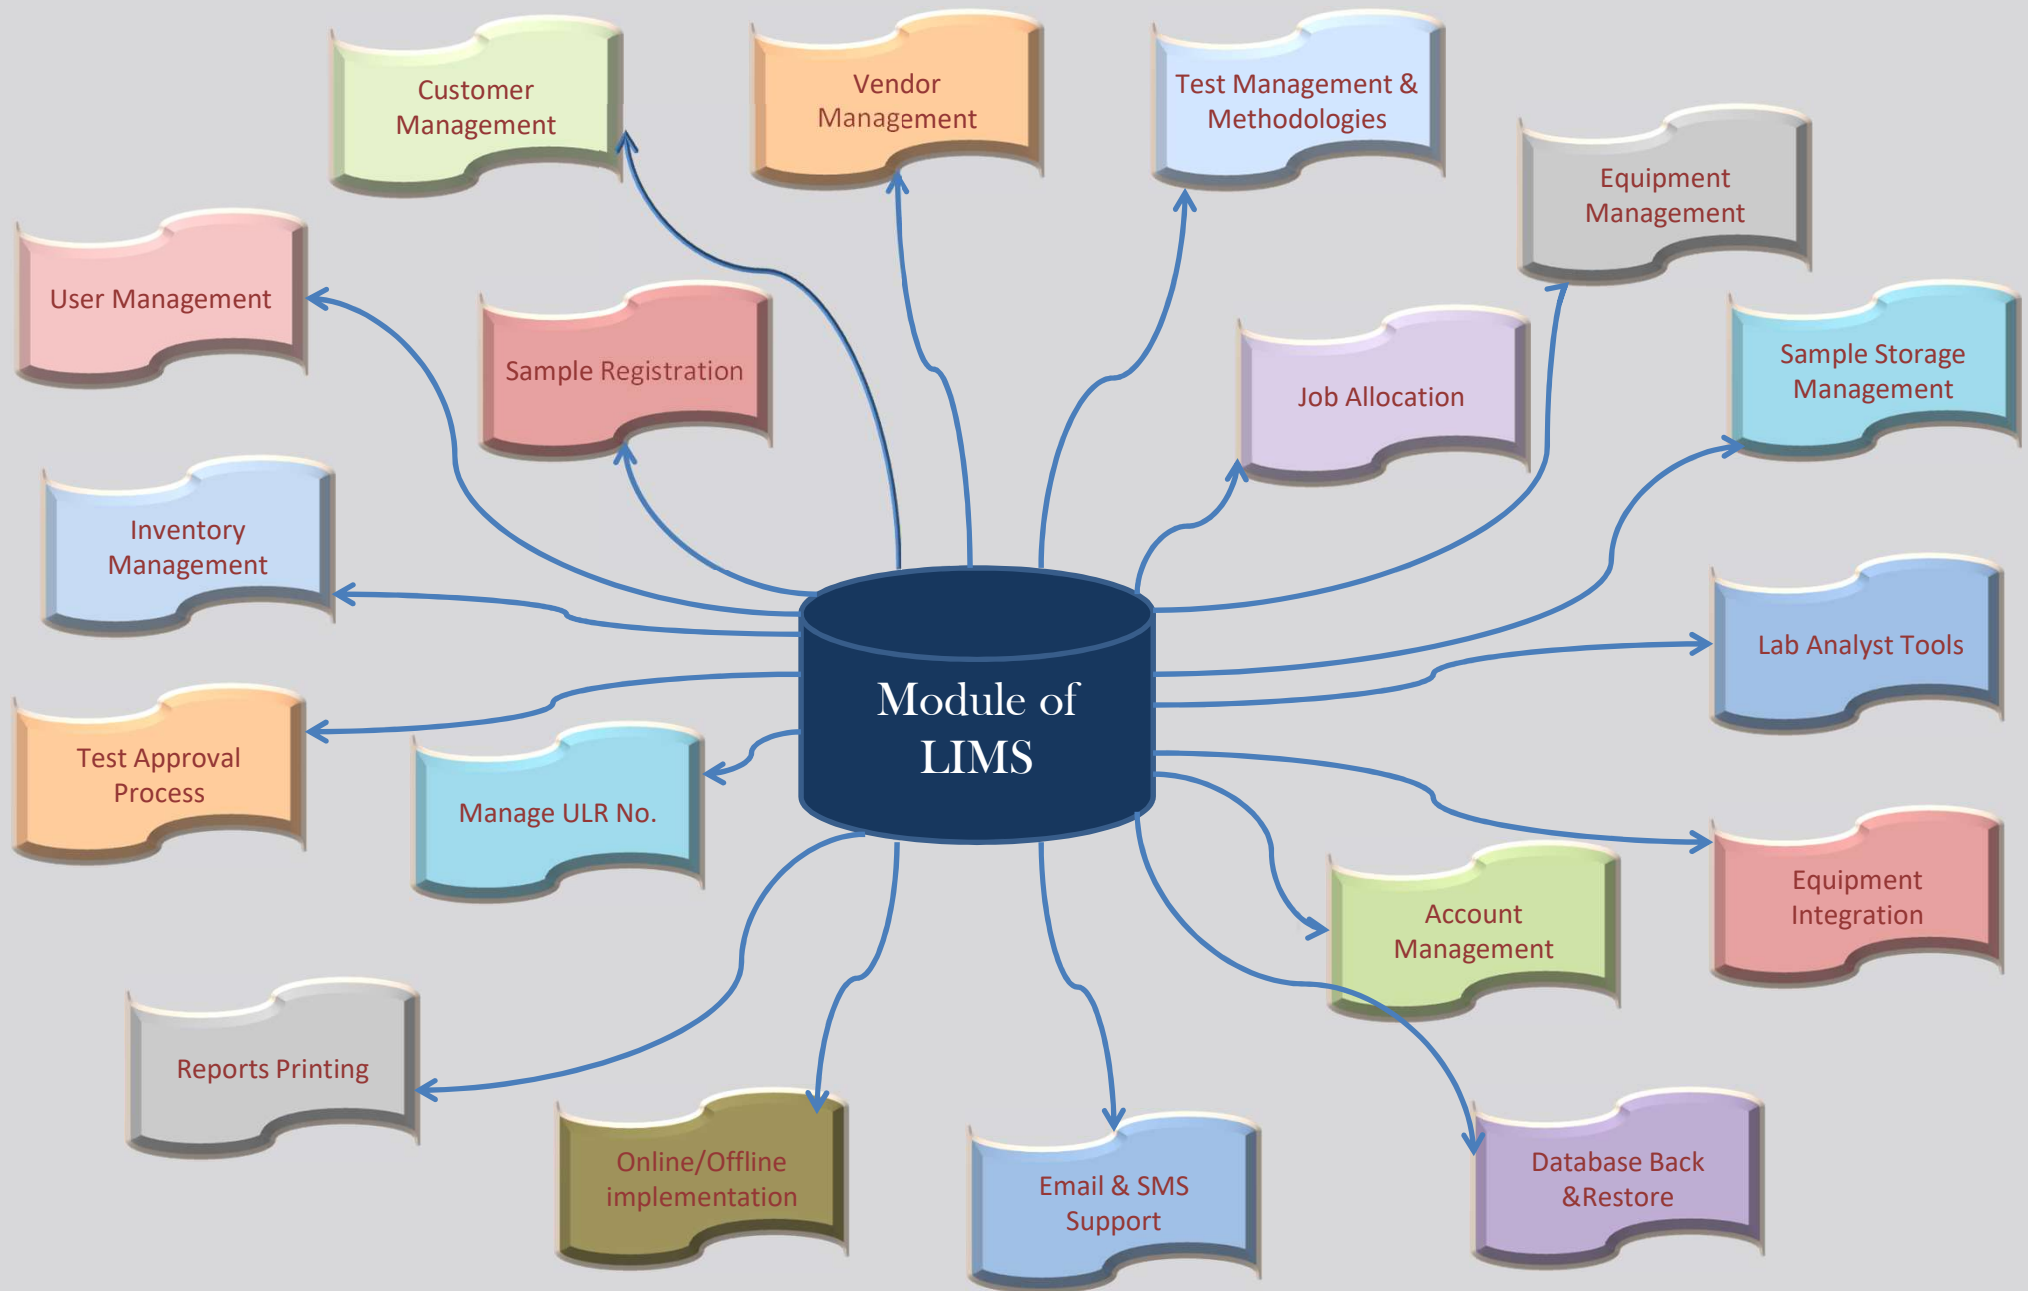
Customer Management

Vendor Management

Test Management & Methodologies

Equipment Management

User Management

Sample Registration

Job Allocation

Sample Storage Management

Inventory Management

Lab Analyst Tools

Module of LIMS

Test Approval Process

Manage ULR No.

Equipment Integration

Account Management

Reports Printing

Online/Offline implementation

Email & SMS Support

Database Back &Restore